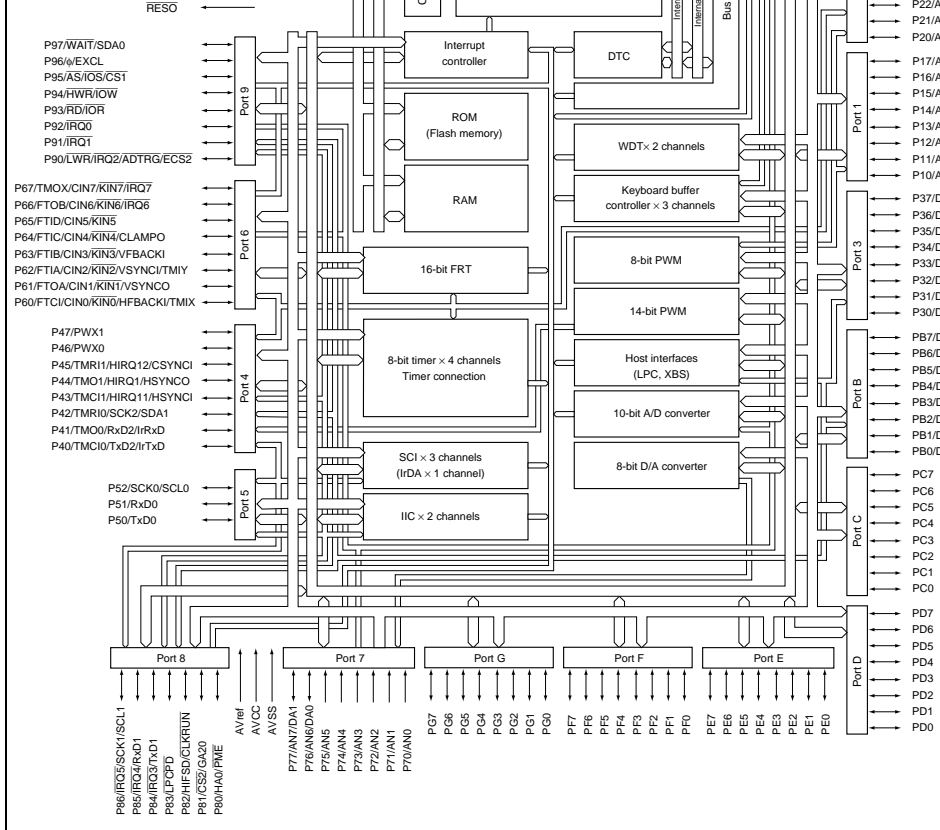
$\overline{RESO}$

P97/$\overline{WAIT}$/SDA0
P96/ø/EXCL
P95/$\overline{AS}$/$\overline{IOS}$/$\overline{CS1}$
P94/$\overline{HWR}$/$\overline{IOW}$
P93/$\overline{RD}$/$\overline{IOR}$
P92/$\overline{IRQ0}$
P91/$\overline{IRQ1}$
P90/$\overline{LWR}$/$\overline{IRQ2}$/ADTRG/$\overline{ECS2}$

Port 9

P67/TMOX/CIN7/$\overline{KIN7}$/$\overline{IRQ7}$
P66/FTOB/CIN6/$\overline{KIN6}$/$\overline{IRQ6}$
P65/FTID/CIN5/$\overline{KIN5}$
P64/FTIC/CIN4/$\overline{KIN4}$/CLAMPO
P63/FTIB/CIN3/$\overline{KIN3}$/VFBACKI
P62/FTIA/CIN2/$\overline{KIN2}$/VSYNCI/TMIY
P61/FTOA/CIN1/$\overline{KIN1}$/VSYNCO
P60/FTCI/CIN0/$\overline{KIN0}$/HFBACKI/TMIX

Port 6

P47/PWX1
P46/PWX0
P45/TMRI1/HIRQ12/CSYNCI
P44/TMO1/HIRQ1/HSYNCO
P43/TMCI1/HIRQ11/HSYNCI
P42/TMRI0/SCK2/SDA1
P41/TMO0/RxD2/IrRxD
P40/TMCI0/TxD2/IrTxD

Port 4

P52/SCK0/SCL0
P51/RxD0
P50/TxD0

Port 5

Interrupt controller
ROM (Flash memory)
RAM
16-bit FRT
8-bit timer × 4 channels Timer connection
SCI × 3 channels (IrDA × 1 channel)
IIC × 2 channels

Bus
DTC
WDT× 2 channels
Keyboard buffer controller × 3 channels
8-bit PWM
14-bit PWM
Host interfaces (LPC, XBS)
10-bit A/D converter
8-bit D/A converter

P22/A
P21/A
P20/A

P17/A
P16/A
P15/A
P14/A
P13/A
P12/A
P11/A
P10/A
Port 1

P37/D
P36/D
P35/D
P34/D
P33/D
P32/D
P31/D
P30/D
Port 3

PB7/D
PB6/D
PB5/D
PB4/D
PB3/D
PB2/D
PB1/D
PB0/D
Port B

PC7
PC6
PC5
PC4
PC3
PC2
PC1
PC0
Port C

PD7
PD6
PD5
PD4
PD3
PD2
PD1
PD0
Port D

Port 8
P86/$\overline{IRQ5}$/SCK1/SCL1
P85/$\overline{IRQ4}$/RxD1
P84/$\overline{IRQ3}$/TxD1
P83/$\overline{LPCPD}$
P82/HIFSD/$\overline{CLKRUN}$
P81/$\overline{CS2}$/GA20
P80/HA0/$\overline{PME}$

AVref
AVCC
AVSS

Port 7
P77/AN7/DA1
P76/AN6/DA0
P75/AN5
P74/AN4
P73/AN3
P72/AN2
P71/AN1
P70/AN0

Port G
PG7
PG6
PG5
PG4
PG3
PG2
PG1
PG0

Port F
PF7
PF6
PF5
PF4
PF3
PF2
PF1
PF0

Port E
PE7
PE6
PE5
PE4
PE3
PE2
PE1
PE0